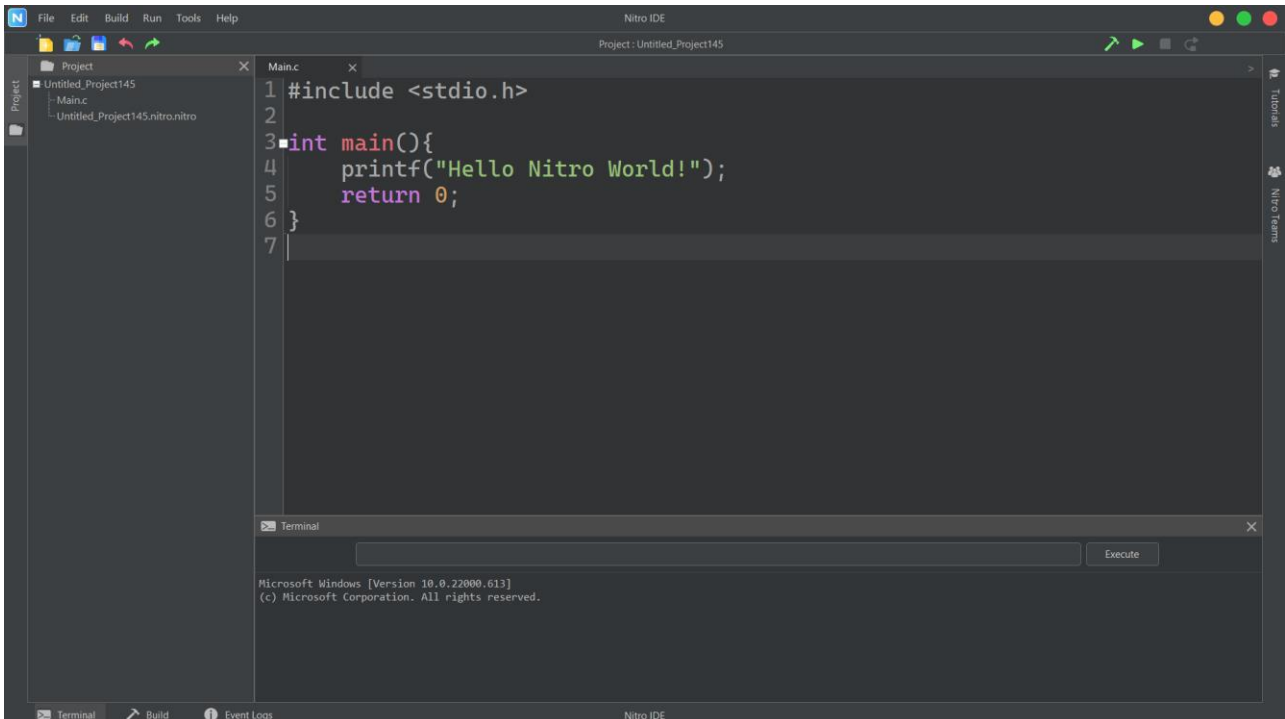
N File Edit Build Run Tools Help

Nitro IDE

Project : Untitled_Project145

Project

Project

Untitled_Project145
Main.c
Untitled_Project145.nitro.nitro

Main.c ×

1 #include <stdio.h>
2
3 int main(){
4     printf("Hello Nitro World!");
5     return 0;
6 }
7

Tutorials

Nitro Teams

Terminal

Execute

Microsoft Windows [Version 10.0.22000.613]
(c) Microsoft Corporation. All rights reserved.

Terminal Build Event Logs

Nitro IDE